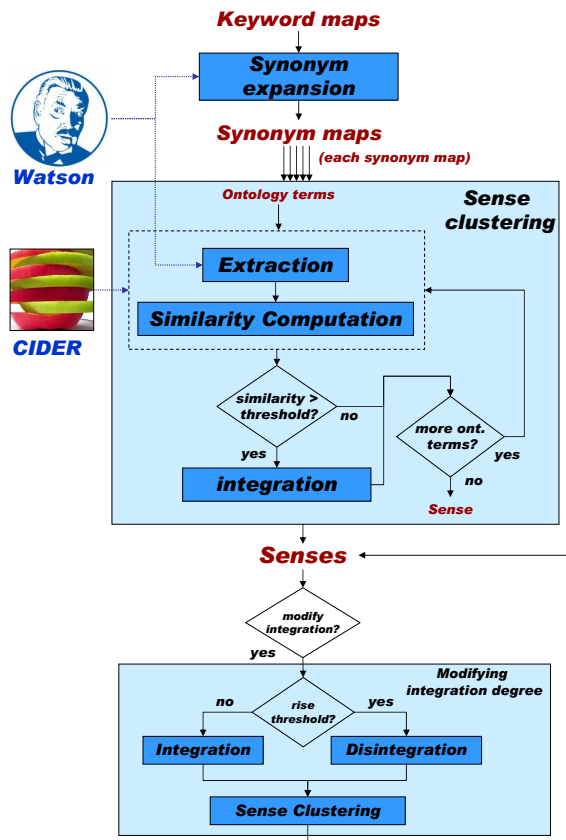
Keyword maps

Synonym expansion

Watson

Synonym maps

(each synonym map)

Ontology terms

Sense clustering

CIDER

Extraction

Similarity Computation

similarity > threshold?

no

more ont. terms?

yes

yes

integration

no

Sense

Senses

modify integration?

yes

Modifying integration degree

no

rise threshold?

yes

Integration

Disintegration

Sense Clustering